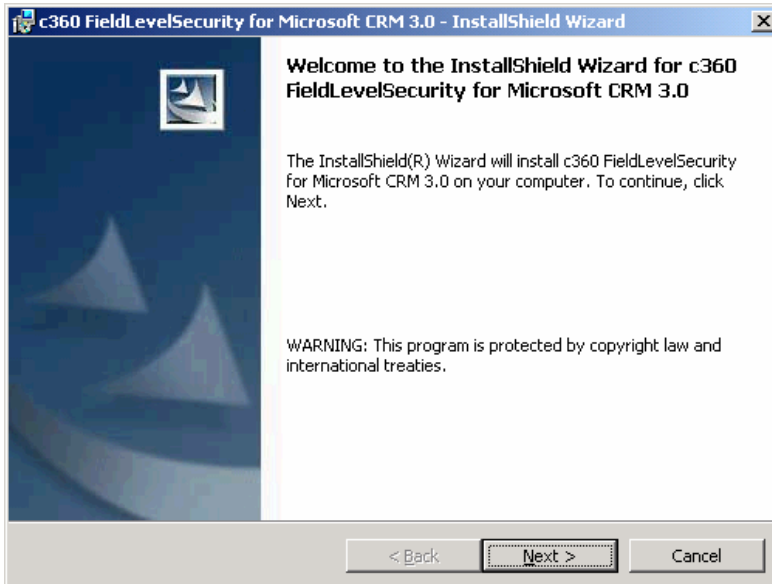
c360 FieldLevelSecurity for Microsoft CRM 3.0 - InstallShield Wizard

Welcome to the InstallShield Wizard for c360 FieldLevelSecurity for Microsoft CRM 3.0

The InstallShield(R) Wizard will install c360 FieldLevelSecurity for Microsoft CRM 3.0 on your computer. To continue, click Next.

WARNING: This program is protected by copyright law and international treaties.

< Back

Next >

Cancel